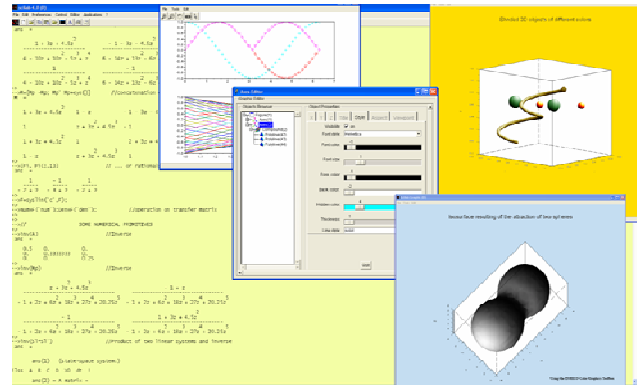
Scilab-4.0 (0)
File Edit Preferences Control Editor Applications ?
File Tools Edit
Axes Editor
Objects Browser
Object Properties
Visibility on
Font color
Font size
Fore color
Back color
Thickness
Line style
Quit
Simulate 3D objects of different colors
Some face modelling of the situation of two spheres
//Simplification of rational
//operation on transfer matrix
SOME NUMERICAL PRIMITIVES
//Inverse
//Inverse
//Product of two linear systems and inverse
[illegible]